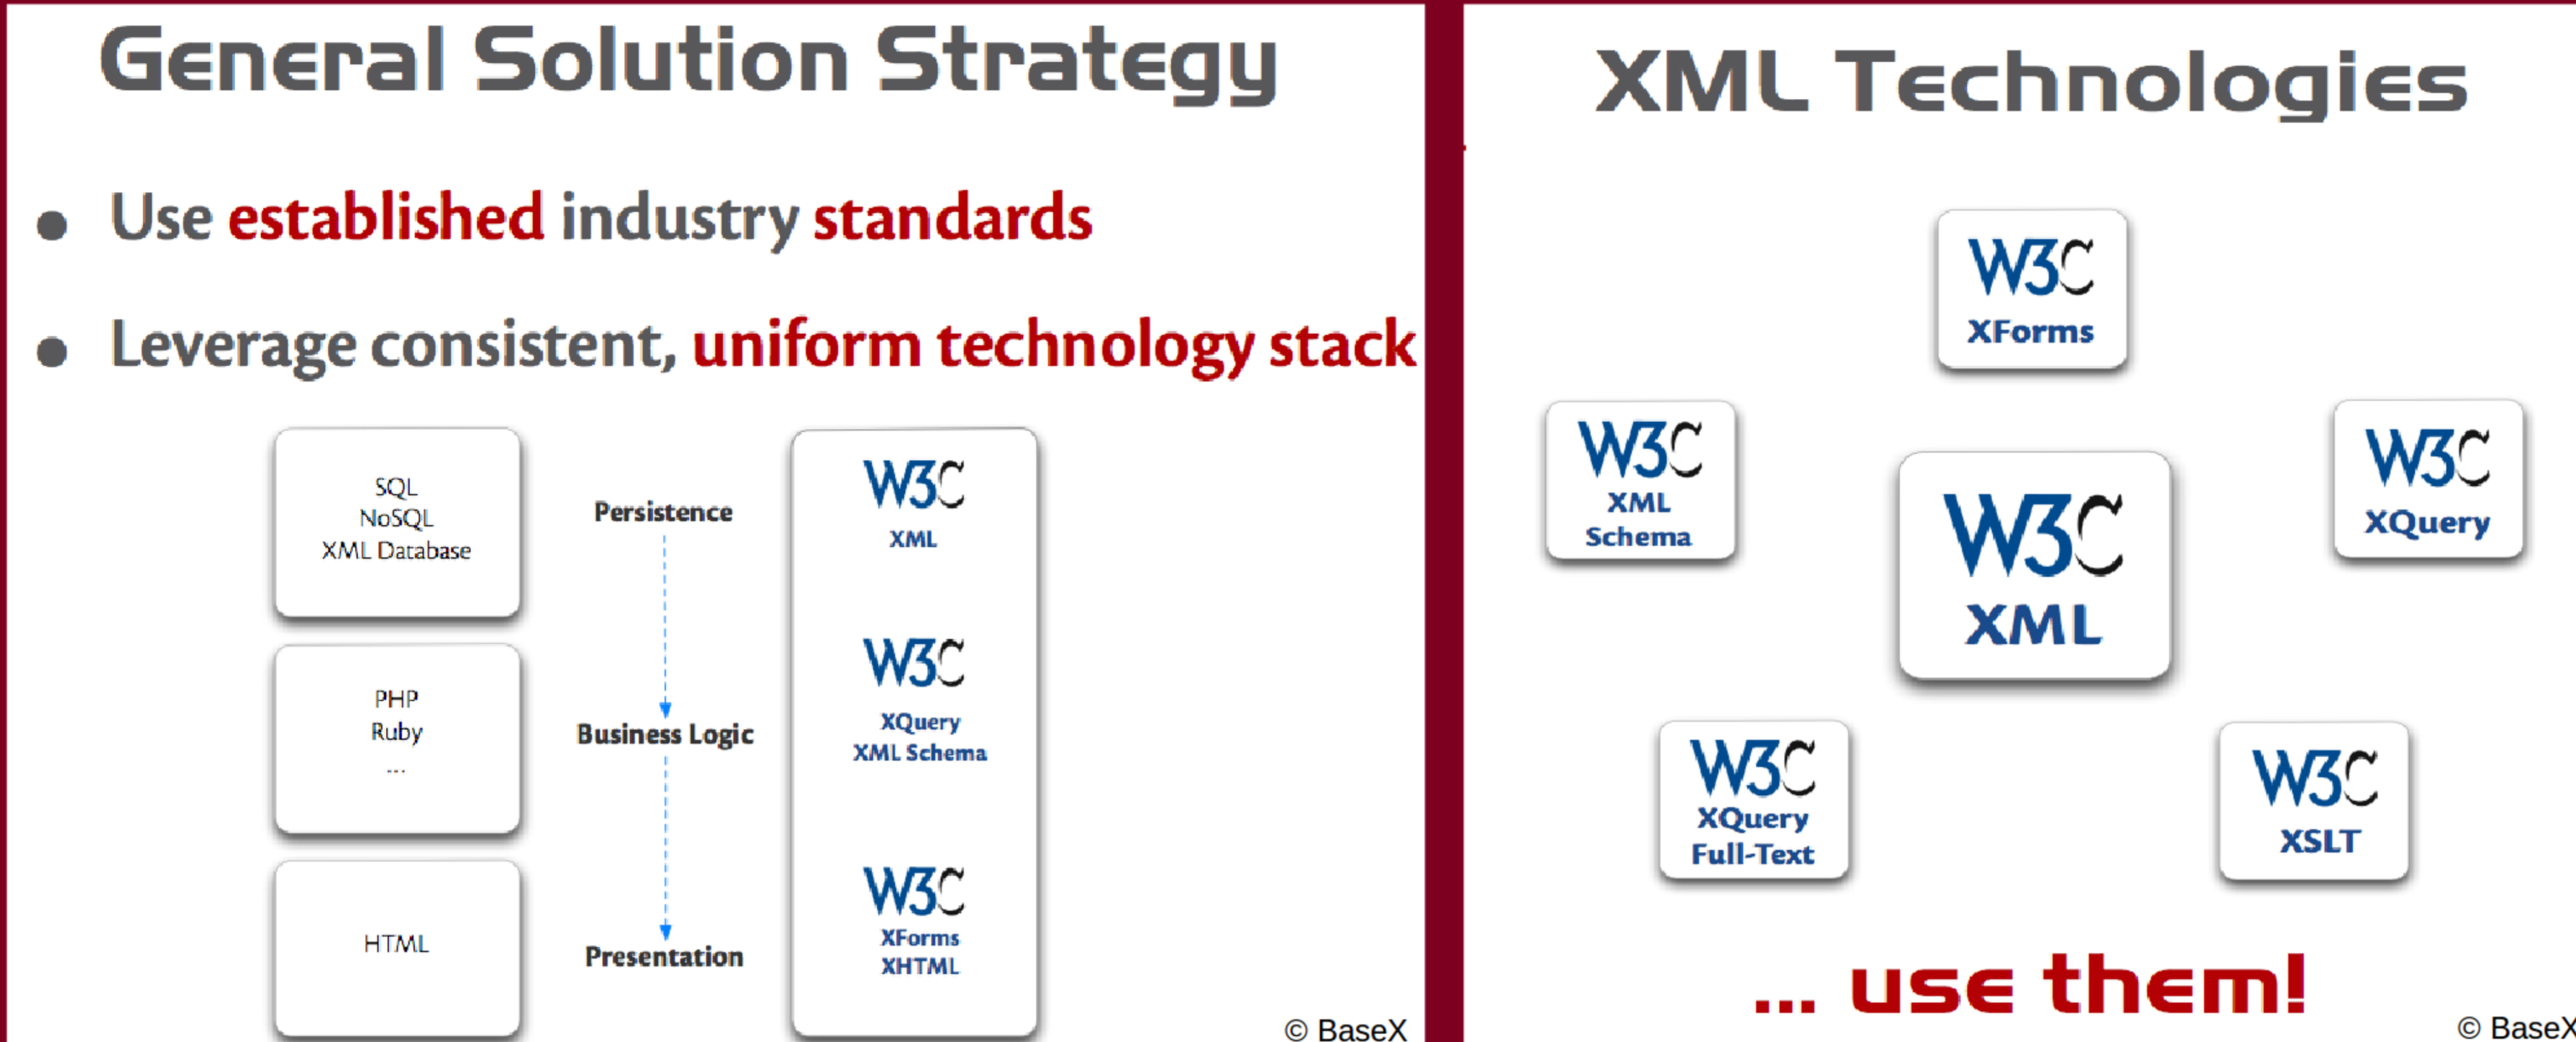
General Solution Strategy

- Use established industry standards
- Leverage consistent, uniform technology stack

SQL
NoSQL
XML Database

PHP
Ruby
...

HTML

Persistence

Business Logic

Presentation

W3C
XML

W3C
XQuery
XML Schema

W3C
XForms
XHTML

© BaseX

XML Technologies

W3C
XForms

W3C
XML
Schema

W3C
XML

W3C
XQuery

W3C
XQuery
Full-Text

W3C
XSLT

... use them!

© BaseX